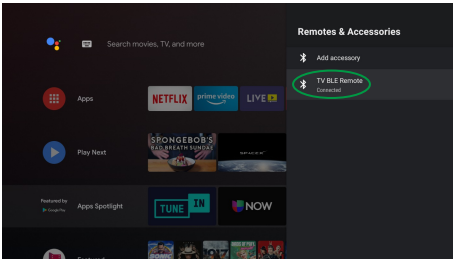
Search movies, TV, and more

Apps

NETFLIX

prime video

LIVE

Play Next

SPONGEBOB'S BIG BIRTHDAY BLOWOUT

Featured by Google Play

Apps Spotlight

TUNE IN

NOW

Remotes & Accessories

Add accessory

TV BLE Remote
Connected